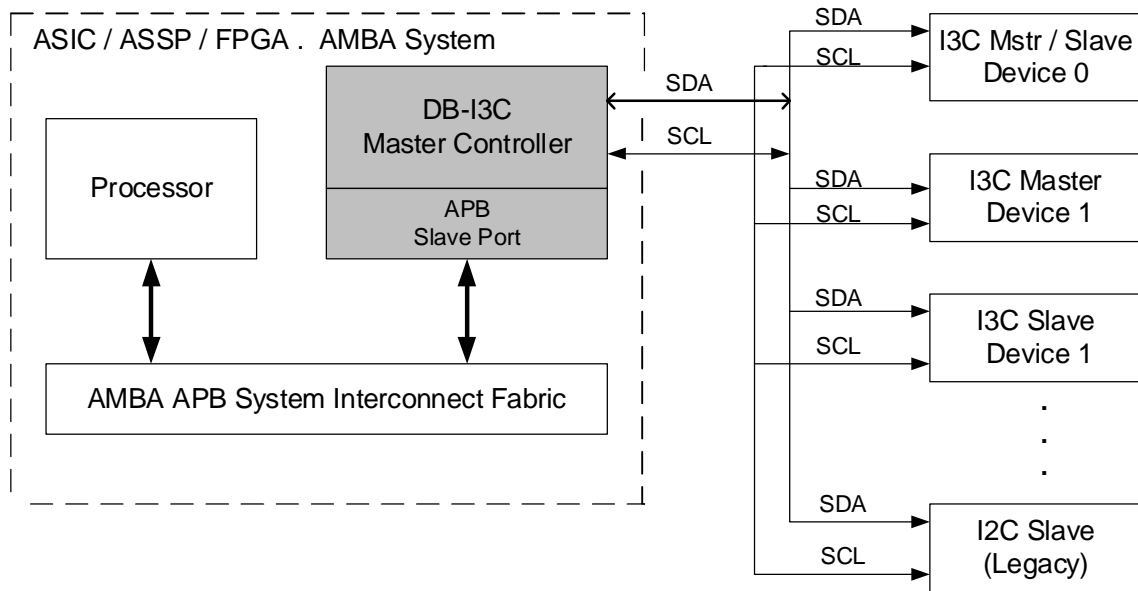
ASIC / ASSP / FPGA . AMBA System

DB-I3C
Master Controller

APB
Slave Port

Processor

AMBA APB System Interconnect Fabric

SDA

SCL

SDA
SCL
I3C Mstr / Slave
Device 0

SDA
SCL
I3C Master
Device 1

SDA
SCL
I3C Slave
Device 1

.
.
.

SDA
SCL
I2C Slave
(Legacy)